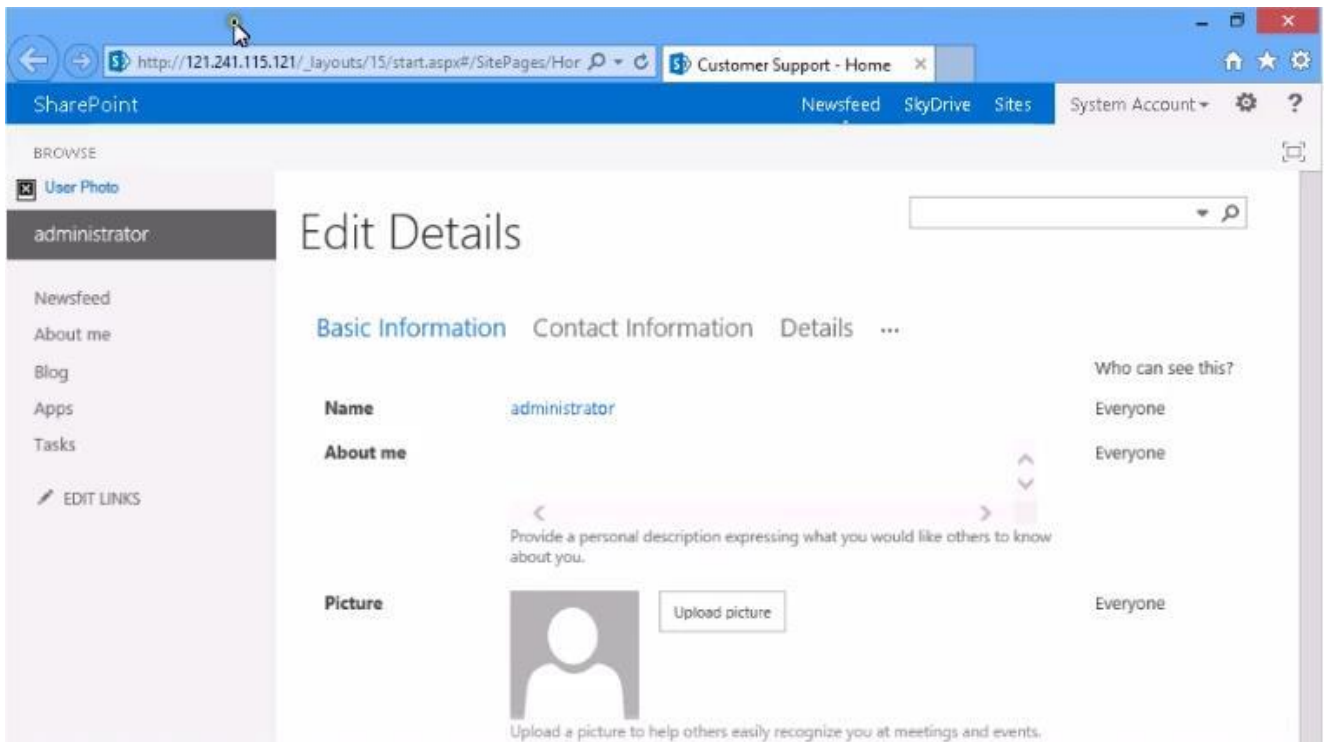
http://121.241.115.121/_layouts/15/start.aspx#/SitePages/Hor

Customer Support - Home

SharePoint

Newsfeed SkyDrive Sites

System Account ▾

?

BROWSE

User Photo

administrator

Newsfeed

About me

Blog

Apps

Tasks

EDIT LINKS

Edit Details

Basic Information Contact Information Details ...

Who can see this?

| | | |
|---|---|---|
| **Name** | administrator | Everyone |
| **About me** | Provide a personal description expressing what you would like others to know about you. | Everyone |
| **Picture** | Upload picture<br>Upload a picture to help others easily recognize you at meetings and events. | Everyone |